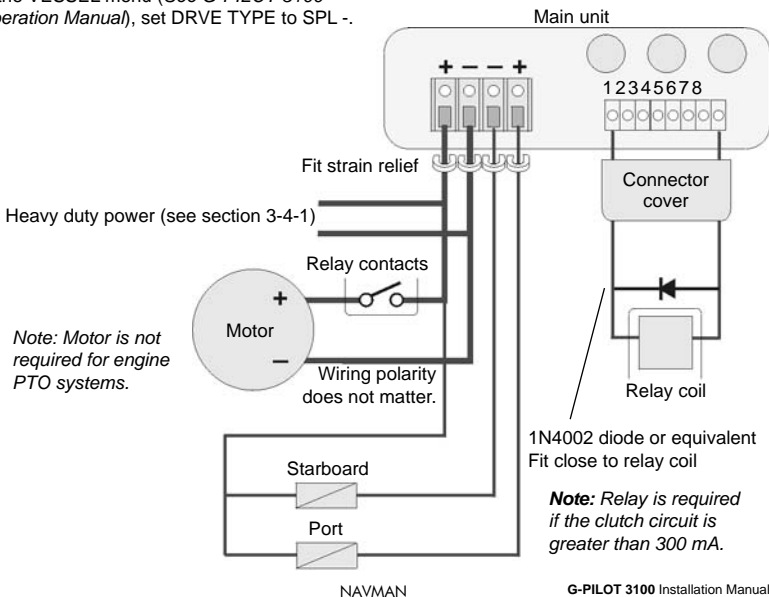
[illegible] VESSEL menu (see G-PILOT 3100 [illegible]eration Manual), set DRVE TYPE to SPL -.

Main unit

+ – – +

1 2 3 4 5 6 7 8

Fit strain relief

Connector cover

Heavy duty power (see section 3-4-1)

Relay contacts

+

Motor

–

Note: Motor is not required for engine PTO systems.

Wiring polarity does not matter.

Relay coil

1N4002 diode or equivalent
Fit close to relay coil

Starboard

Note: Relay is required if the clutch circuit is greater than 300 mA.

Port

NAVMAN

G-PILOT 3100 Installation Manual